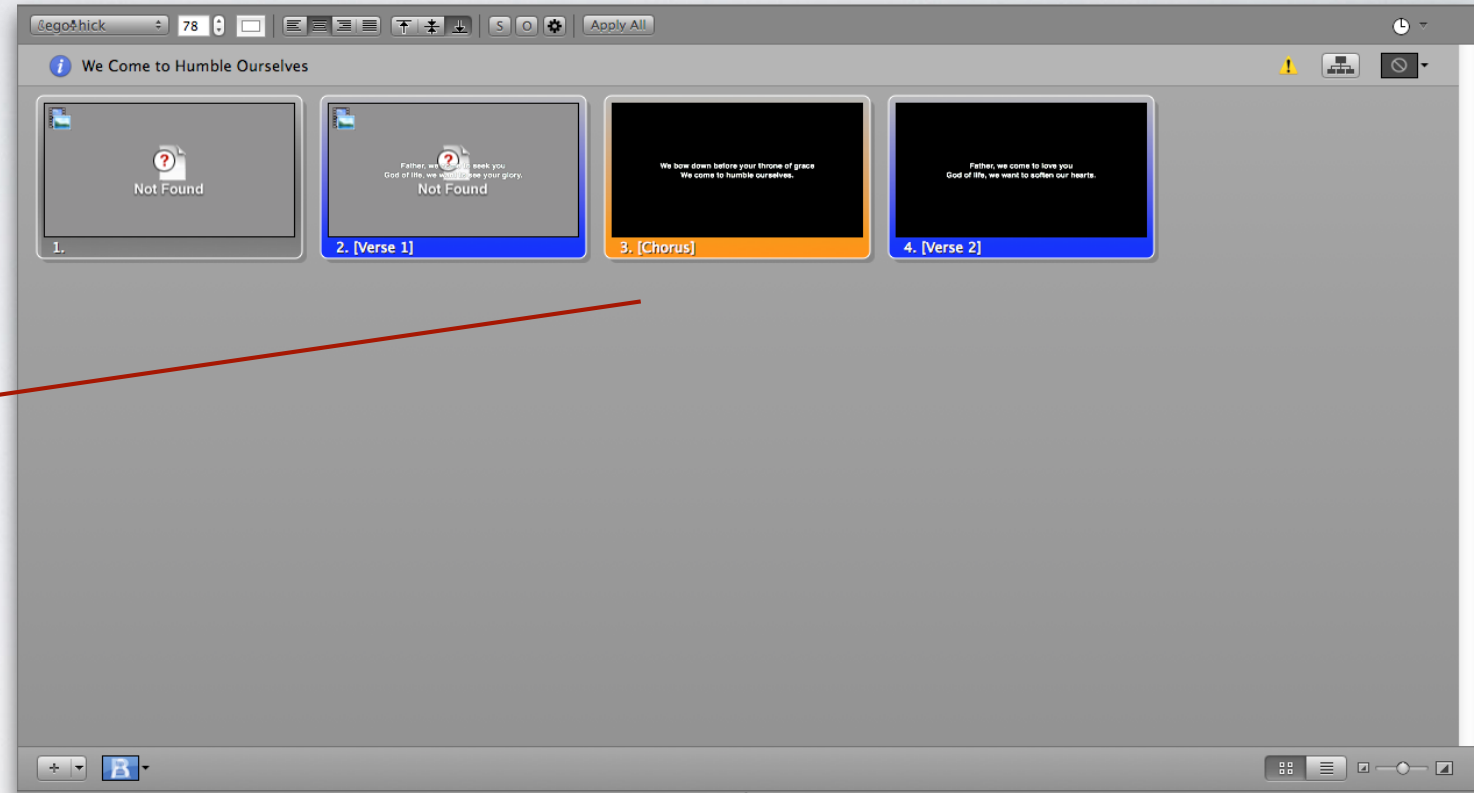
ßego�hick 78 S O Apply All

We Come to Humble Ourselves

Not Found

1.

Father, we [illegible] seek you
God of life, we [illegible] see your glory.
Not Found

2. [Verse 1]

We bow down before your throne of grace
We come to humble ourselves.

3. [Chorus]

Father, we come to love you
God of life, we want to soften our hearts.

4. [Verse 2]